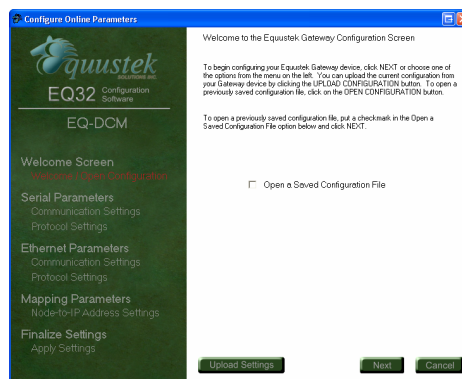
Configure Online Parameters

Equstek SOLUTIONS INC.

EQ32 Configuration Software

EQ-DCM

Welcome Screen
Welcome / Open Configuration

Serial Parameters
Communication Settings
Protocol Settings

Ethernet Parameters
Communication Settings
Protocol Settings

Mapping Parameters
Node-to-IP Address Settings

Finalize Settings
Apply Settings

Welcome to the Equustek Gateway Configuration Screen

To begin configuring your Equustek Gateway device, click NEXT or choose one of the options from the menu on the left. You can upload the current configuration from your Gateway device by clicking the UPLOAD CONFIGURATION button. To open a previously saved configuration file, click on the OPEN CONFIGURATION button.

To open a previously saved configuration file, put a checkmark in the Open a Saved Configuration File option below and click NEXT.

Open a Saved Configuration File

Upload Settings

Next

Cancel